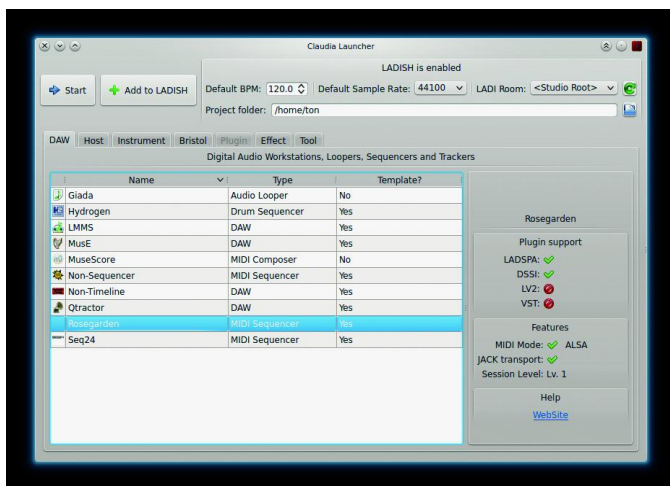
Claudia Launcher

Start

Add to LADISH

LADISH is enabled

Default BPM: 120.0

Default Sample Rate: 44100

LADI Room: <Studio Root>

Project folder: /home/ton

DAW Host Instrument Bristol Plugin Effect Tool

Digital Audio Workstations, Loopers, Sequencers and Trackers

| Name | Type | Template? |
|---|---|---|
| Giada | Audio Looper | No |
| Hydrogen | Drum Sequencer | Yes |
| LMMS | DAW | Yes |
| MusE | DAW | Yes |
| MuseScore | MIDI Composer | No |
| Non-Sequencer | MIDI Sequencer | Yes |
| Non-Timeline | DAW | Yes |
| Qtractor | DAW | Yes |
| Rosegarden | MIDI Sequencer | Yes |
| Seq24 | MIDI Sequencer | Yes |

Rosegarden

Plugin support

LADSPA:

DSSI:

LV2:

VST:

Features

MIDI Mode: ALSA

JACK transport:

Session Level: Lv. 1

Help

WebSite